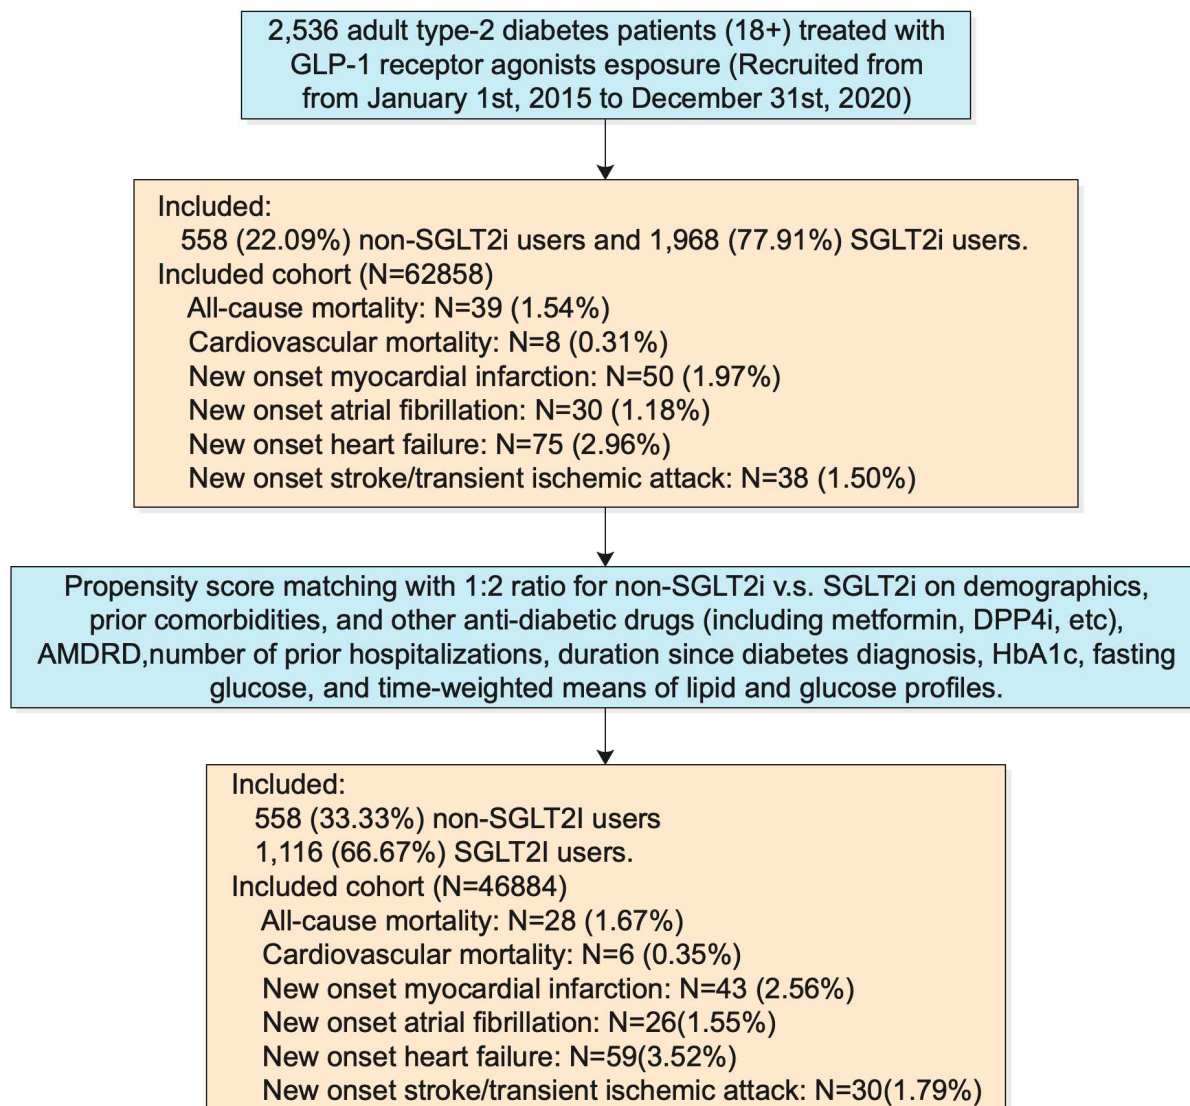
2,536 adult type-2 diabetes patients (18+) treated with GLP-1 receptor agonists esposure (Recruited from from January 1st, 2015 to December 31st, 2020)

Included:
558 (22.09%) non-SGLT2i users and 1,968 (77.91%) SGLT2i users.
Included cohort (N=62858)
All-cause mortality: N=39 (1.54%)
Cardiovascular mortality: N=8 (0.31%)
New onset myocardial infarction: N=50 (1.97%)
New onset atrial fibrillation: N=30 (1.18%)
New onset heart failure: N=75 (2.96%)
New onset stroke/transient ischemic attack: N=38 (1.50%)

Propensity score matching with 1:2 ratio for non-SGLT2i v.s. SGLT2i on demographics, prior comorbidities, and other anti-diabetic drugs (including metformin, DPP4i, etc), AMDRD,number of prior hospitalizations, duration since diabetes diagnosis, HbA1c, fasting glucose, and time-weighted means of lipid and glucose profiles.

Included:
558 (33.33%) non-SGLT2I users
1,116 (66.67%) SGLT2I users.
Included cohort (N=46884)
All-cause mortality: N=28 (1.67%)
Cardiovascular mortality: N=6 (0.35%)
New onset myocardial infarction: N=43 (2.56%)
New onset atrial fibrillation: N=26(1.55%)
New onset heart failure: N=59(3.52%)
New onset stroke/transient ischemic attack: N=30(1.79%)